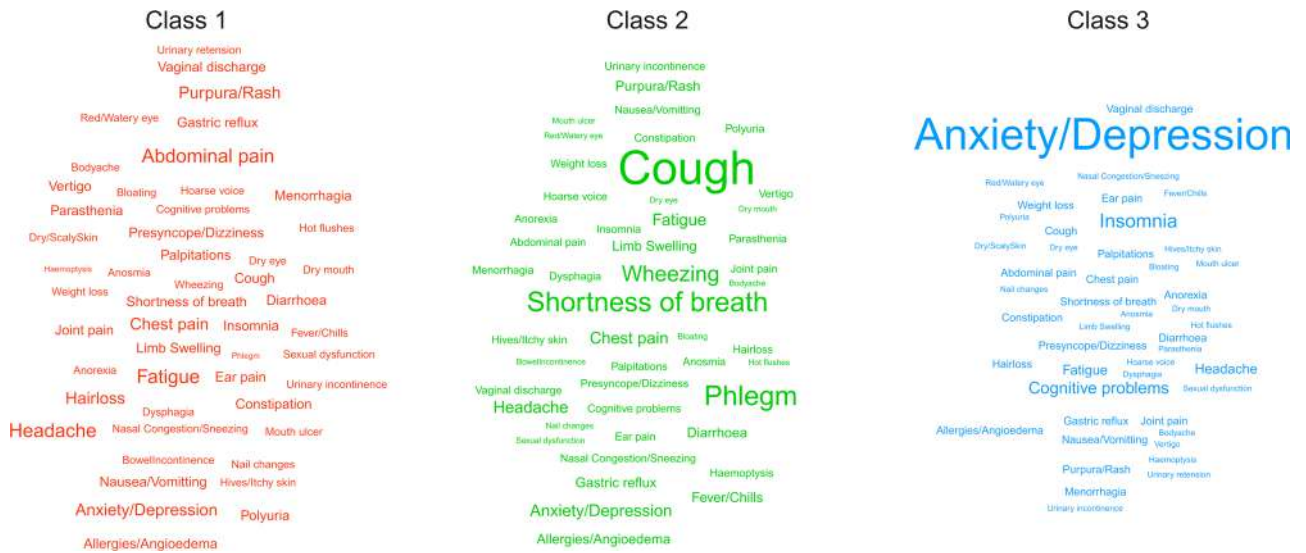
Class 1

Urinary retension
Vaginal discharge
Purpura/Rash
Red/Watery eye
Gastric reflux
Bodyache
Abdominal pain
Vertigo
Bloating
Hoarse voice
Menorrhagia
Parasthenia
Cognitive problems
Hot flushes
Dry/ScalySkin
Presyncope/Dizziness
Palpitations
Haemoptysis
Anosmia
Dry eye
Wheezing
Cough
Dry mouth
Weight loss
Shortness of breath
Diarrhoea
Joint pain
Chest pain
Insomnia
Fever/Chills
Limb Swelling
Phlegm
Sexual dysfunction
Anorexia
Fatigue
Ear pain
Urinary incontinence
Hairloss
Dysphagia
Constipation
Headache
Nasal Congestion/Sneezing
Mouth ulcer
BowelIncontinence
Nail changes
Nausea/Vomitting
Hives/Itchy skin
Anxiety/Depression
Polyuria
Allergies/Angioedema

Class 2

Urinary incontinence
Purpura/Rash
Nausea/Vomitting
Mouth ulcer
Red/Watery eye
Constipation
Polyuria
Weight loss
Cough
Hoarse voice
Dry eye
Vertigo
Dry mouth
Anorexia
Insomnia
Fatigue
Abdominal pain
Limb Swelling
Parasthenia
Menorrhagia
Dysphagia
Wheezing
Joint pain
Bodyache
Shortness of breath
Hives/Itchy skin
Chest pain
Bloating
BowelIncontinence
Palpitations
Anosmia
Hairloss
Hot flushes
Vaginal discharge
Presyncope/Dizziness
Phlegm
Headache
Cognitive problems
Nail changes
Sexual dysfunction
Ear pain
Diarrhoea
Nasal Congestion/Sneezing
Haemoptysis
Gastric reflux
Fever/Chills
Anxiety/Depression
Allergies/Angioedema

Class 3

Vaginal discharge
Anxiety/Depression
Red/Watery eye
Nasal Congestion/Sneezing
Weight loss
Ear pain
Fever/Chills
Polyuria
Insomnia
Cough
Dry/ScalySkin
Dry eye
Palpitations
Hives/Itchy skin
Bloating
Mouth ulcer
Abdominal pain
Chest pain
Nail changes
Shortness of breath
Anorexia
Anosmia
Dry mouth
Constipation
Limb Swelling
Hot flushes
Presyncope/Dizziness
Diarrhoea
Parasthenia
Hairloss
Hoarse voice
Fatigue
Dysphagia
Headache
Cognitive problems
Sexual dysfunction
Gastric reflux
Joint pain
Bodyache
Allergies/Angioedema
Nausea/Vomitting
Vertigo
Haemoptysis
Purpura/Rash
Urinary retension
Menorrhagia
Urinary incontinence